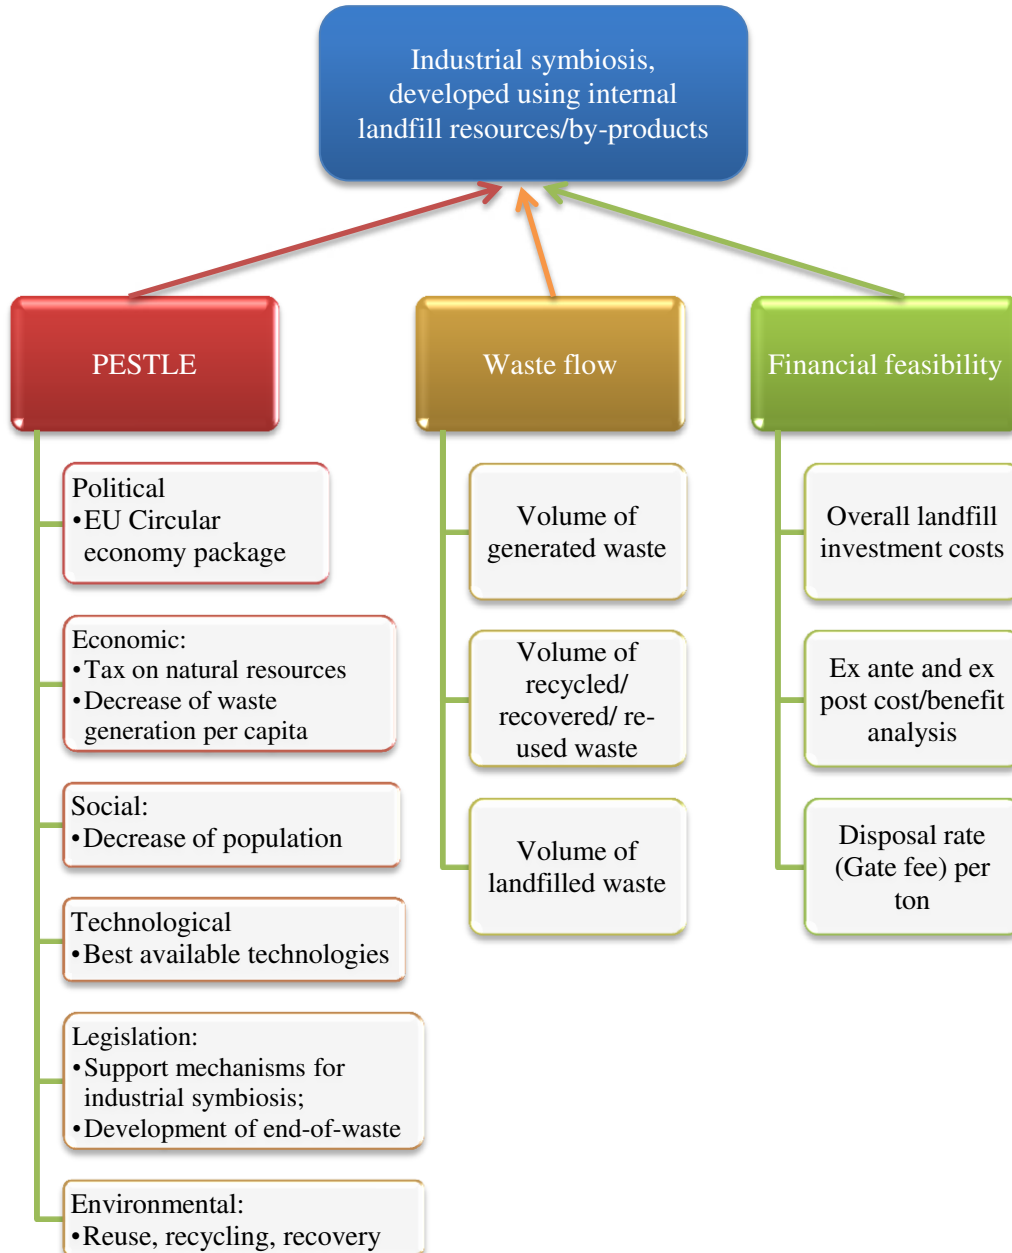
Industrial symbiosis, developed using internal landfill resources/by-products

PESTLE

Political
•EU Circular economy package

Economic:
•Tax on natural resources
•Decrease of waste generation per capita

Social:
•Decrease of population

Technological
•Best available technologies

Legislation:
•Support mechanisms for industrial symbiosis;
•Development of end-of-waste

Environmental:
•Reuse, recycling, recovery

Waste flow

Volume of generated waste

Volume of recycled/ recovered/ re-used waste

Volume of landfilled waste

Financial feasibility

Overall landfill investment costs

Ex ante and ex post cost/benefit analysis

Disposal rate (Gate fee) per ton